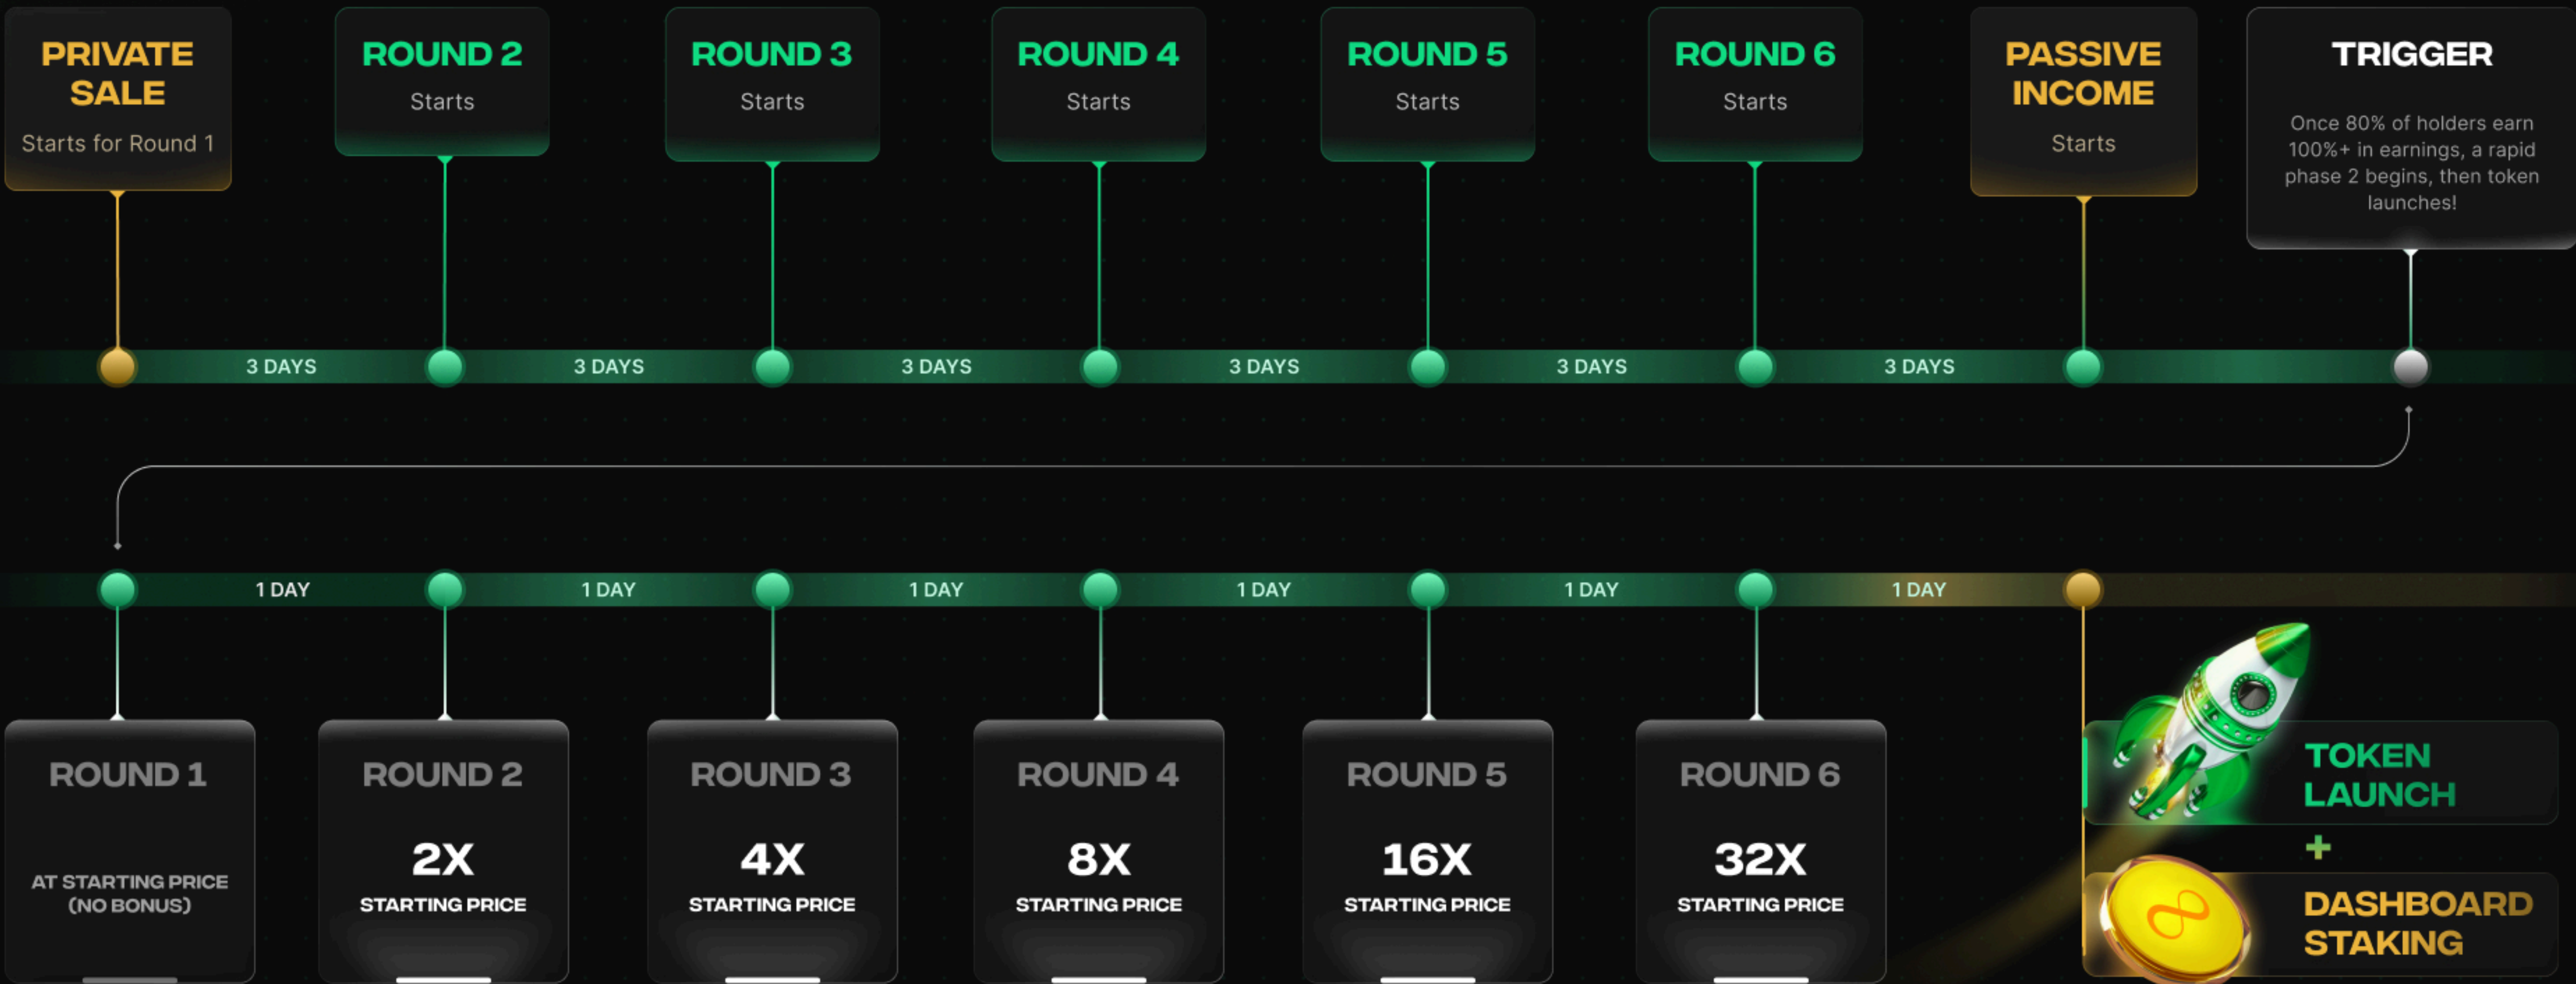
PRIVATE SALE
Starts for Round 1

ROUND 2
Starts

ROUND 3
Starts

ROUND 4
Starts

ROUND 5
Starts

ROUND 6
Starts

PASSIVE INCOME
Starts

TRIGGER
Once 80% of holders earn 100%+ in earnings, a rapid phase 2 begins, then token launches!

3 DAYS
3 DAYS
3 DAYS
3 DAYS
3 DAYS
3 DAYS

1 DAY
1 DAY
1 DAY
1 DAY
1 DAY
1 DAY

ROUND 1
AT STARTING PRICE (NO BONUS)

ROUND 2
2X
STARTING PRICE

ROUND 3
4X
STARTING PRICE

ROUND 4
8X
STARTING PRICE

ROUND 5
16X
STARTING PRICE

ROUND 6
32X
STARTING PRICE

TOKEN LAUNCH
+
DASHBOARD STAKING